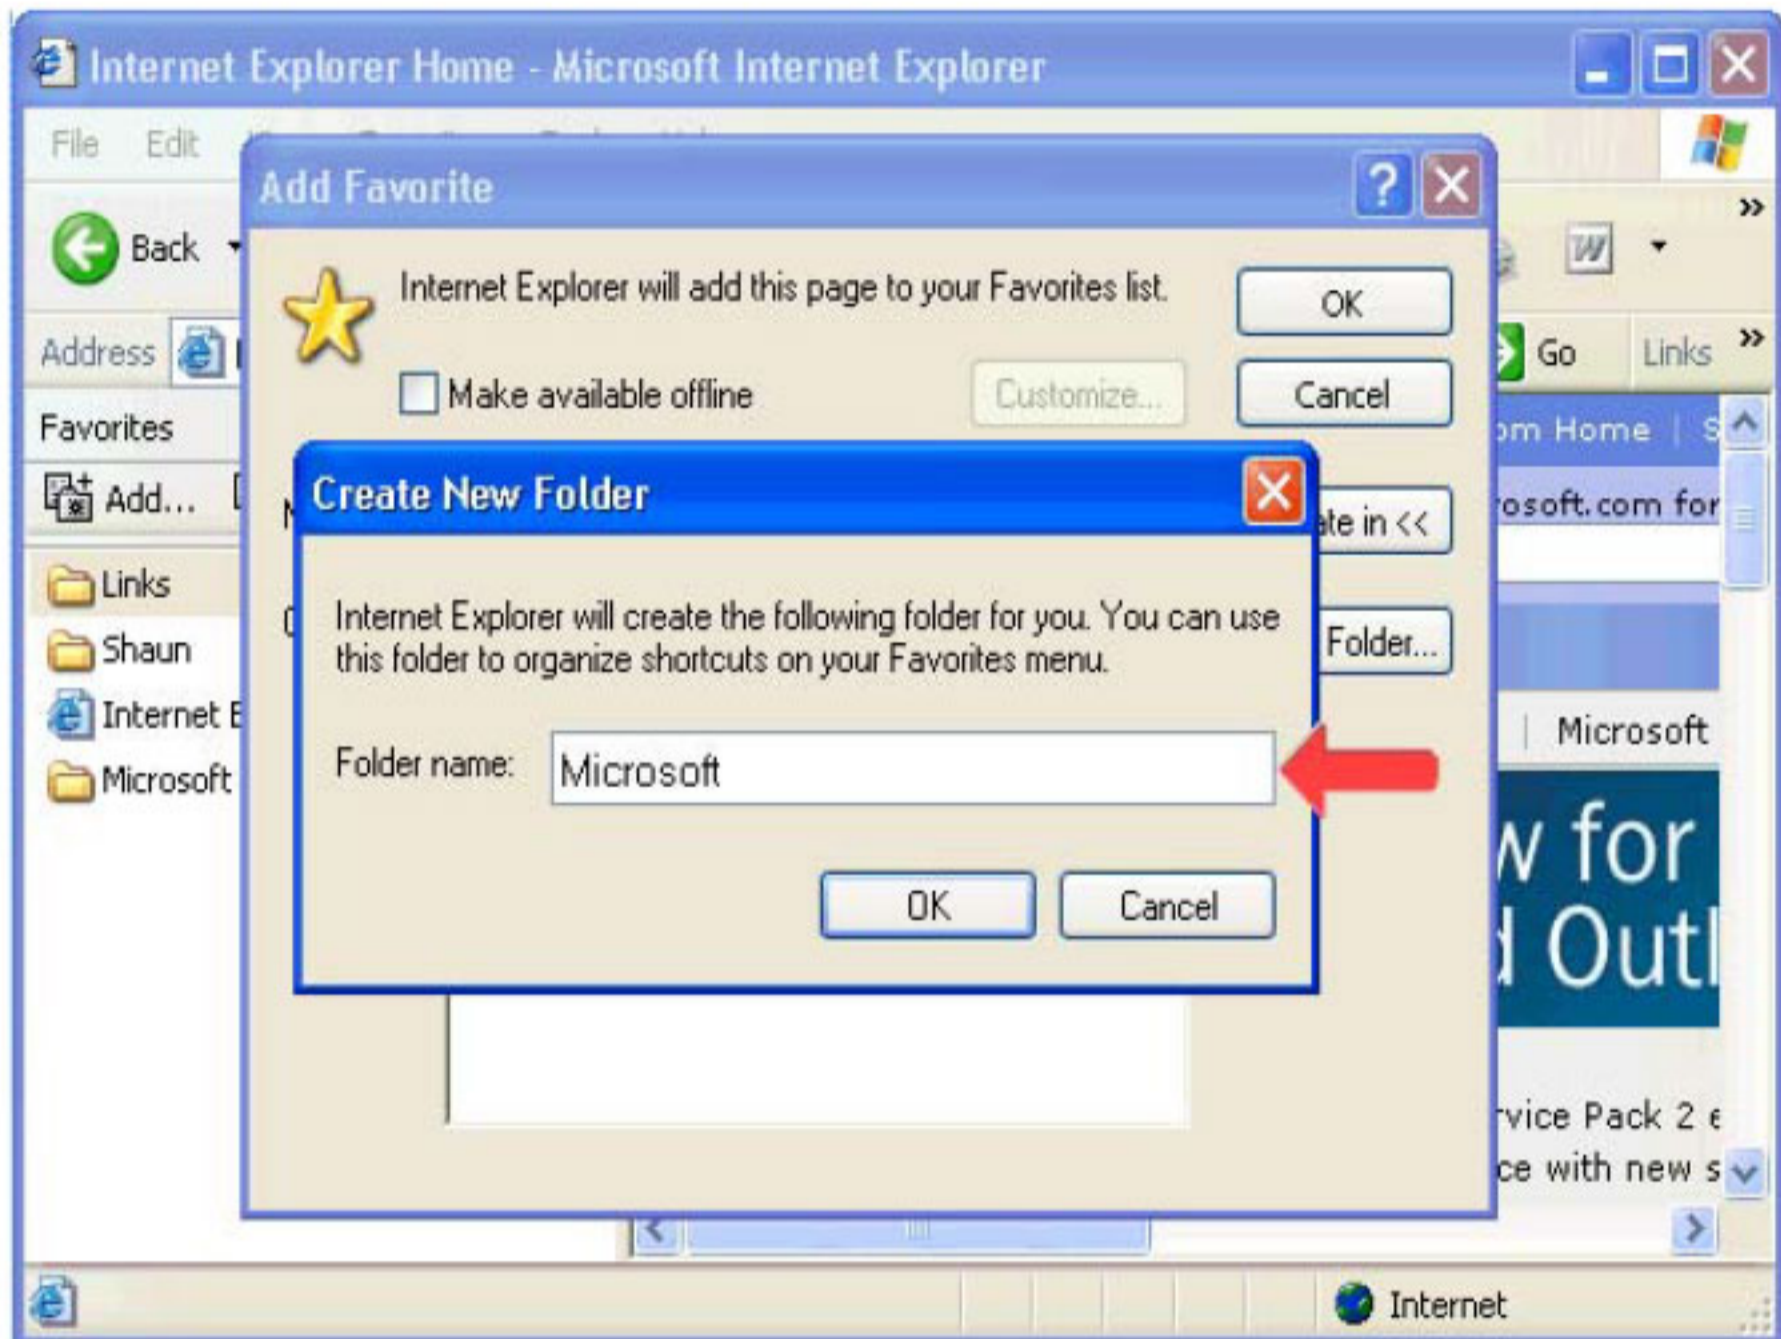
Internet Explorer Home - Microsoft Internet Explorer

File Edit

Back

Address

Go Links

Favorites

Add...

Links

Shaun

Internet E

Microsoft

Add Favorite

Internet Explorer will add this page to your Favorites list.

OK

Cancel

Make available offline

Customize...

ate in <<

Folder...

om Home | S

rosoft.com for

Microsoft

w for

l Outl

rvice Pack 2 e

ce with new s

Create New Folder

Internet Explorer will create the following folder for you. You can use this folder to organize shortcuts on your Favorites menu.

Folder name: Microsoft

OK Cancel

Internet